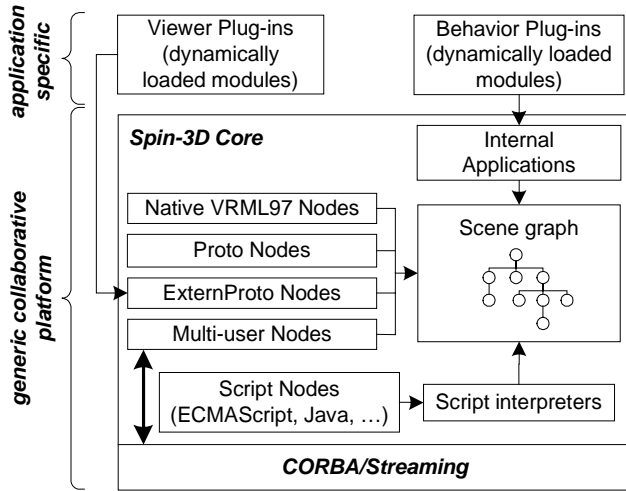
application specific

generic collaborative platform

Viewer Plug-ins (dynamically loaded modules)

Behavior Plug-ins (dynamically loaded modules)

Spin-3D Core

Internal Applications

Native VRML97 Nodes

Proto Nodes

ExternProto Nodes

Multi-user Nodes

Scene graph

Script Nodes (ECMAScript, Java, …)

Script interpreters

CORBA/Streaming